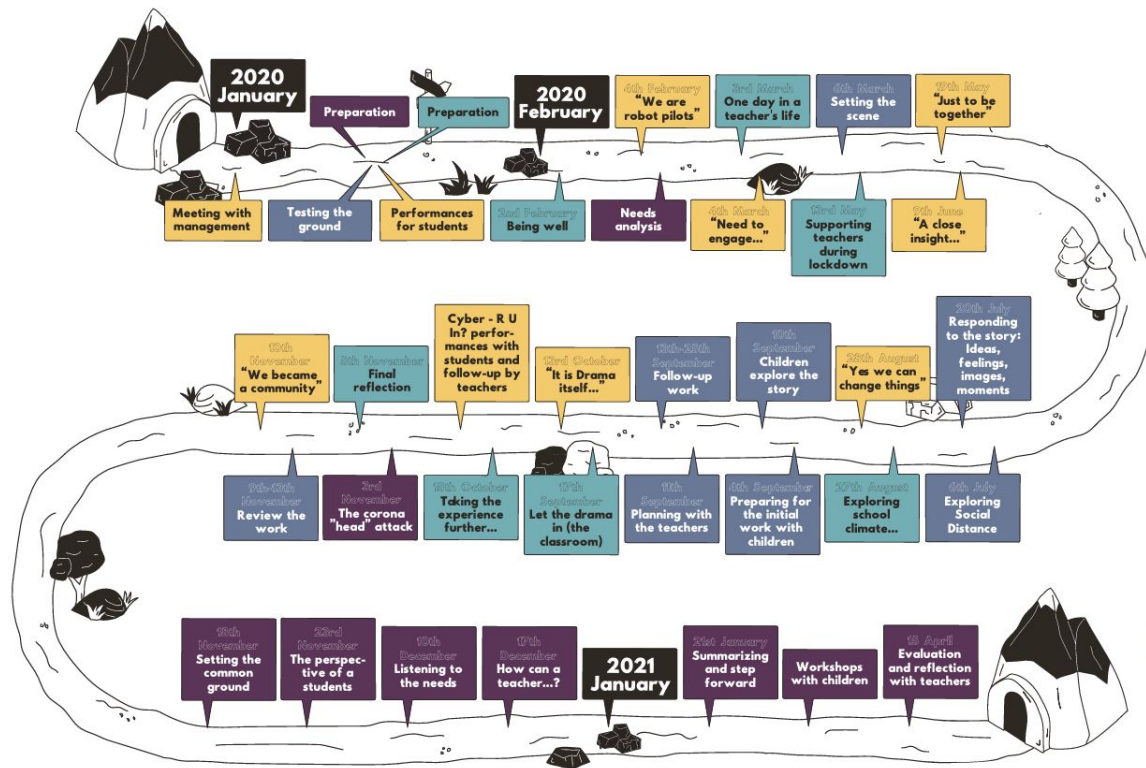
2020 January

Preparation

Preparation

2020 February

4th February "We are robot pilots"

3rd March One day in a teacher's life

6th March Setting the scene

19th May "Just to be together"

Meeting with management

Testing the ground

Performances for students

2nd February Being well

Needs analysis

4th March "Need to engage..."

23rd May Supporting teachers during lockdown

9th June "A close insight..."

19th November "We became a community"

5th November Final reflection

Cyber - R U In? performances with students and follow-up by teachers

23rd October "It is Drama itself..."

13th-25th September Follow-up work

10th September Children explore the story

28th August "Yes we can change things"

20th July Responding to the story: Ideas, feelings, images, moments

9th-13th November Review the work

3rd November The corona "head" attack

19th October Taking the experience further...

17th September Let the drama in (the classroom)

11th September Planning with the teachers

4th September Preparing for the initial work with children

27th August Exploring school climate...

6th July Exploring Social Distance

19th November Setting the common ground

23rd November The perspective of a students

10th December Listening to the needs

17th December How can a teacher...?

2021 January

21st January Summarizing and step forward

Workshops with children

15 April Evaluation and reflection with teachers